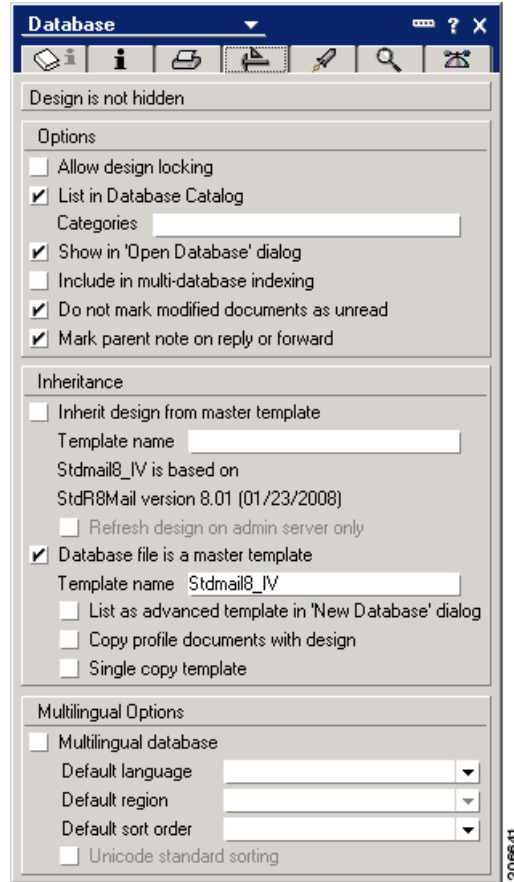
Database

Design is not hidden

Options

Allow design locking

List in Database Catalog

Categories

Show in 'Open Database' dialog

Include in multi-database indexing

Do not mark modified documents as unread

Mark parent note on reply or forward

Inheritance

Inherit design from master template

Template name

Stdmail8_IV is based on

StdR8Mail version 8.01 (01/23/2008)

Refresh design on admin server only

Database file is a master template

Template name Stdmail8_IV

List as advanced template in 'New Database' dialog

Copy profile documents with design

Single copy template

Multilingual Options

Multilingual database

Default language

Default region

Default sort order

Unicode standard sorting

206641